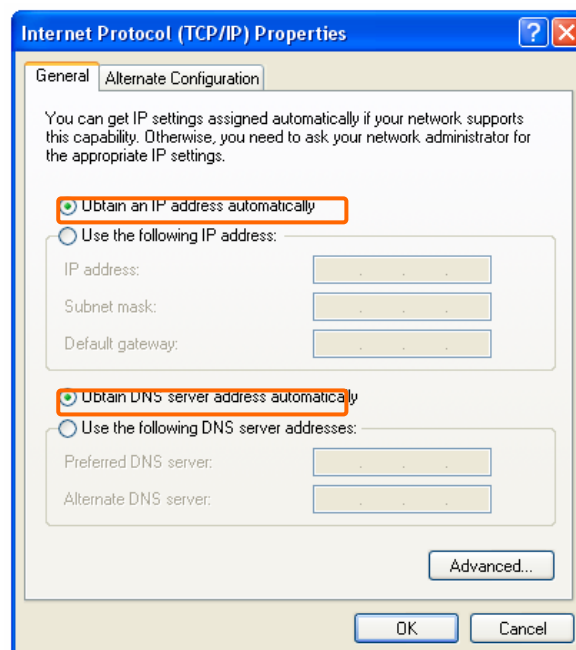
Internet Protocol (TCP/IP) Properties

General | Alternate Configuration

You can get IP settings assigned automatically if your network supports this capability. Otherwise, you need to ask your network administrator for the appropriate IP settings.

Obtain an IP address automatically

Use the following IP address:

IP address:

Subnet mask:

Default gateway:

Obtain DNS server address automatically

Use the following DNS server addresses:

Preferred DNS server:

Alternate DNS server:

Advanced...

OK

Cancel